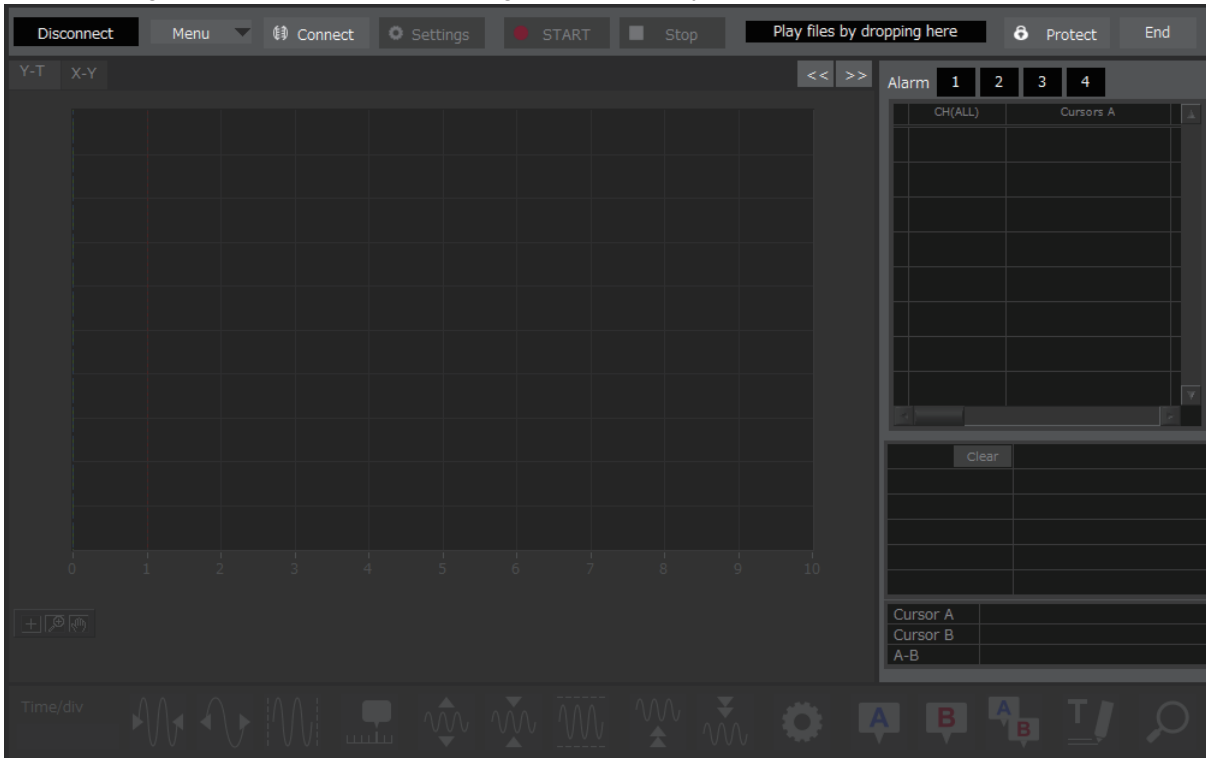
Disconnect Menu Connect Settings START Stop Play files by dropping here Protect End

Y-T X-Y

<< >>

Alarm 1 2 3 4

| CH(ALL) | Cursors A |
|---|---|

0 1 2 3 4 5 6 7 8 9 10

Clear

Cursor A
Cursor B
A-B

Time/div

A B A B T